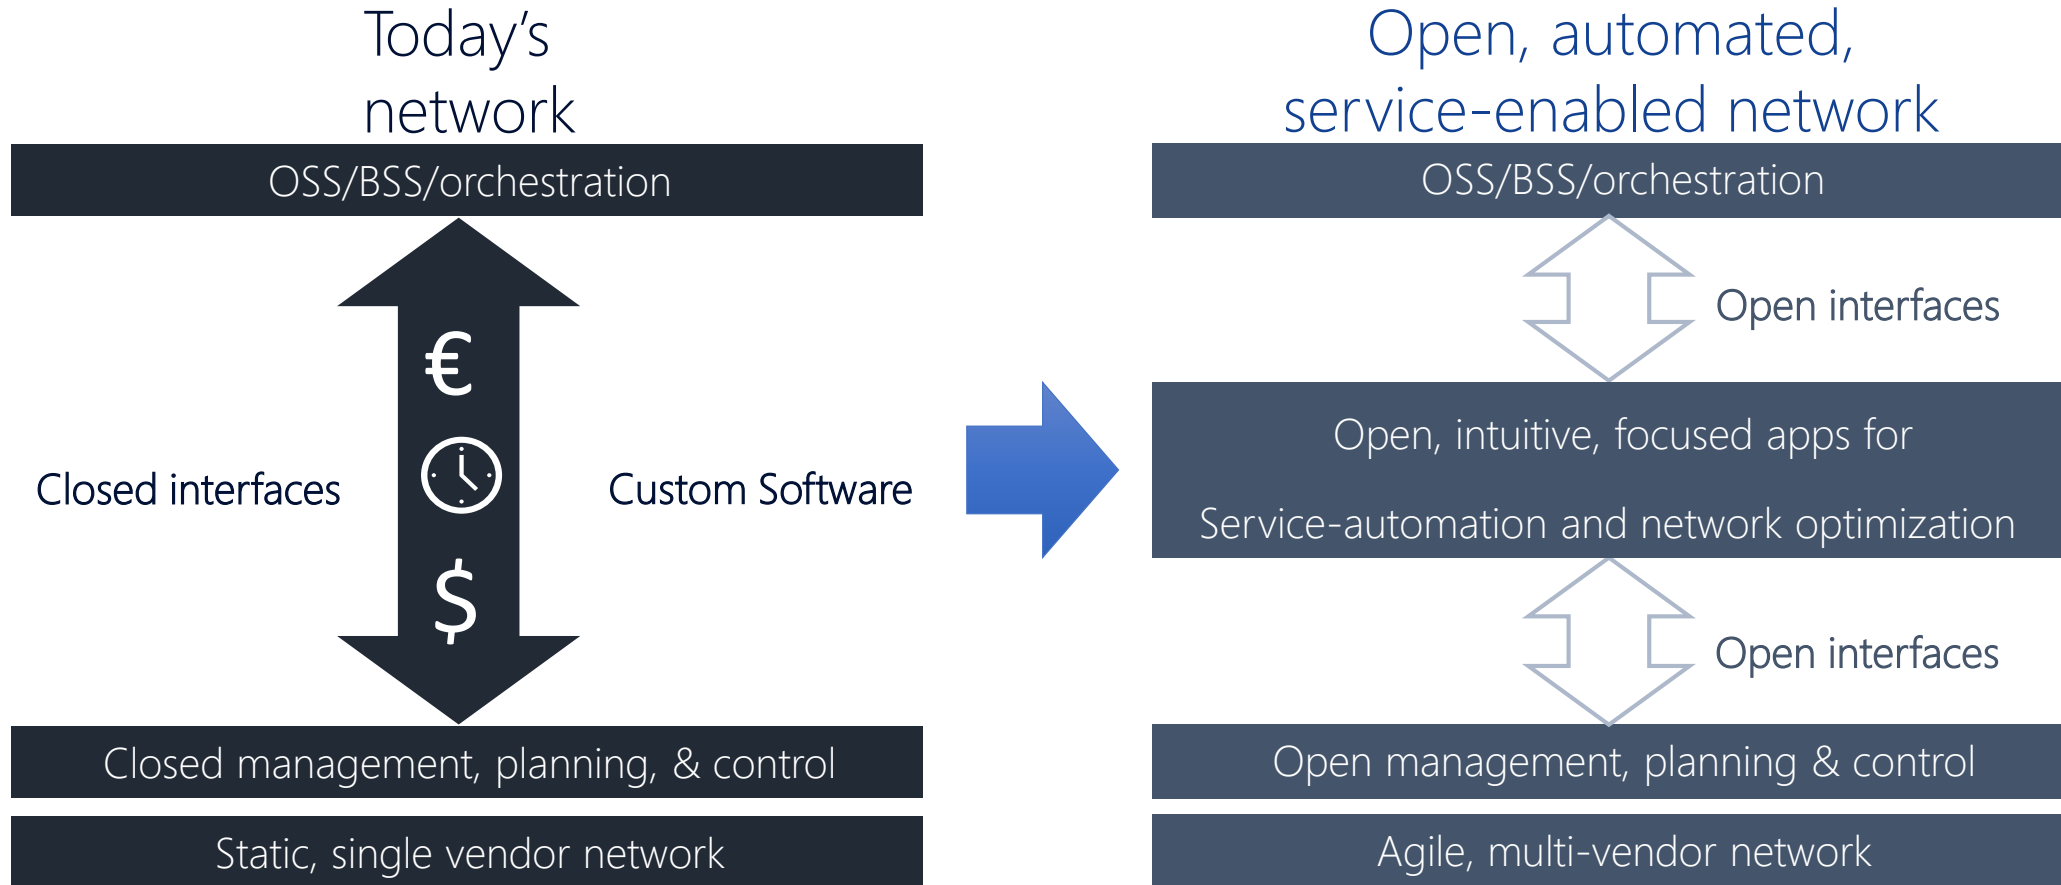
Today's network

OSS/BSS/orchestration

€

$

Closed interfaces

Custom Software

Closed management, planning, & control

Static, single vendor network

Open, automated, service-enabled network

OSS/BSS/orchestration

Open interfaces

Open, intuitive, focused apps for

Service-automation and network optimization

Open interfaces

Open management, planning & control

Agile, multi-vendor network